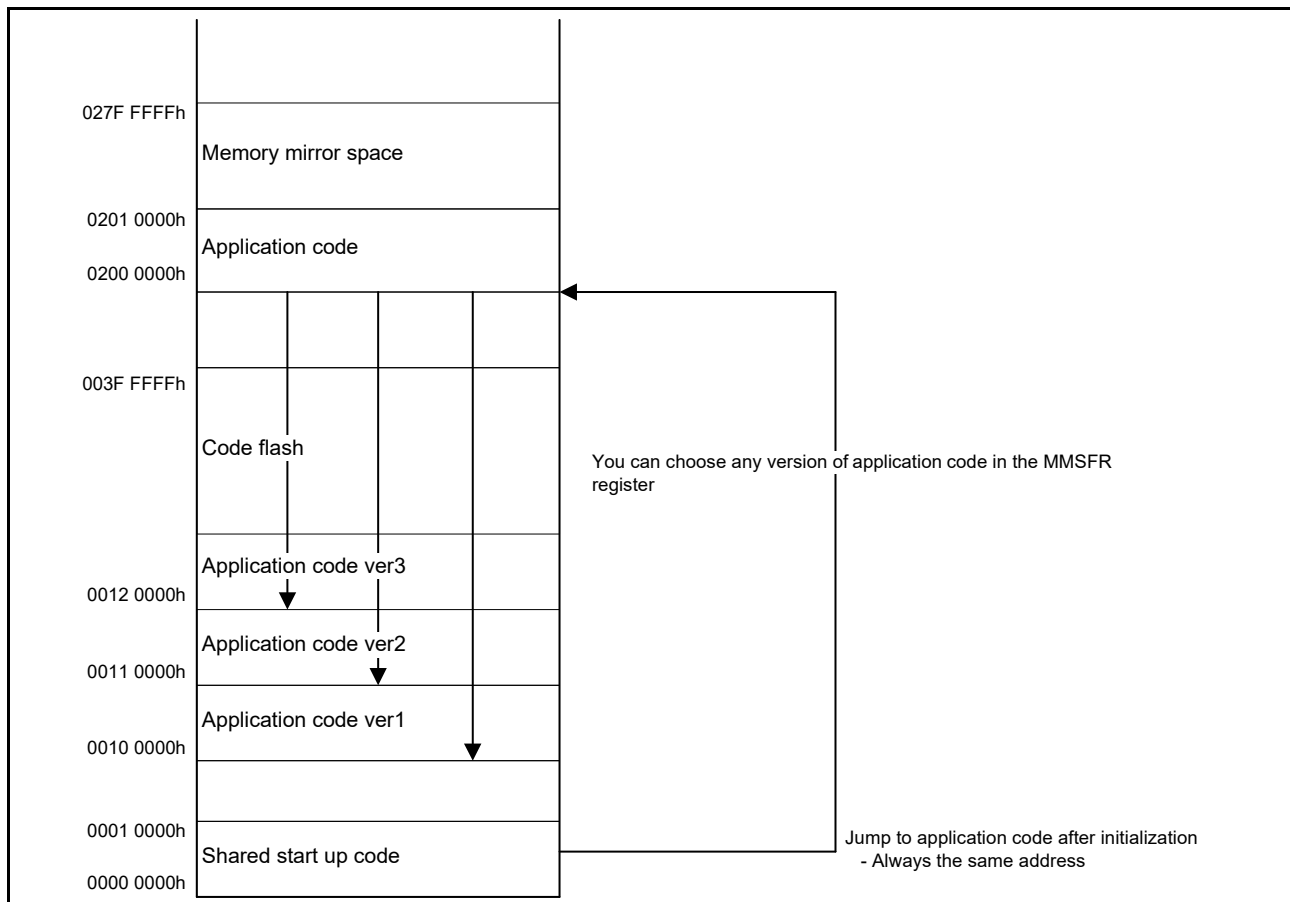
027F FFFFh
Memory mirror space
0201 0000h
Application code
0200 0000h
003F FFFFh
Code flash
You can choose any version of application code in the MMSFR register
Application code ver3
0012 0000h
Application code ver2
0011 0000h
Application code ver1
0010 0000h
0001 0000h
Shared start up code
0000 0000h
Jump to application code after initialization
- Always the same address